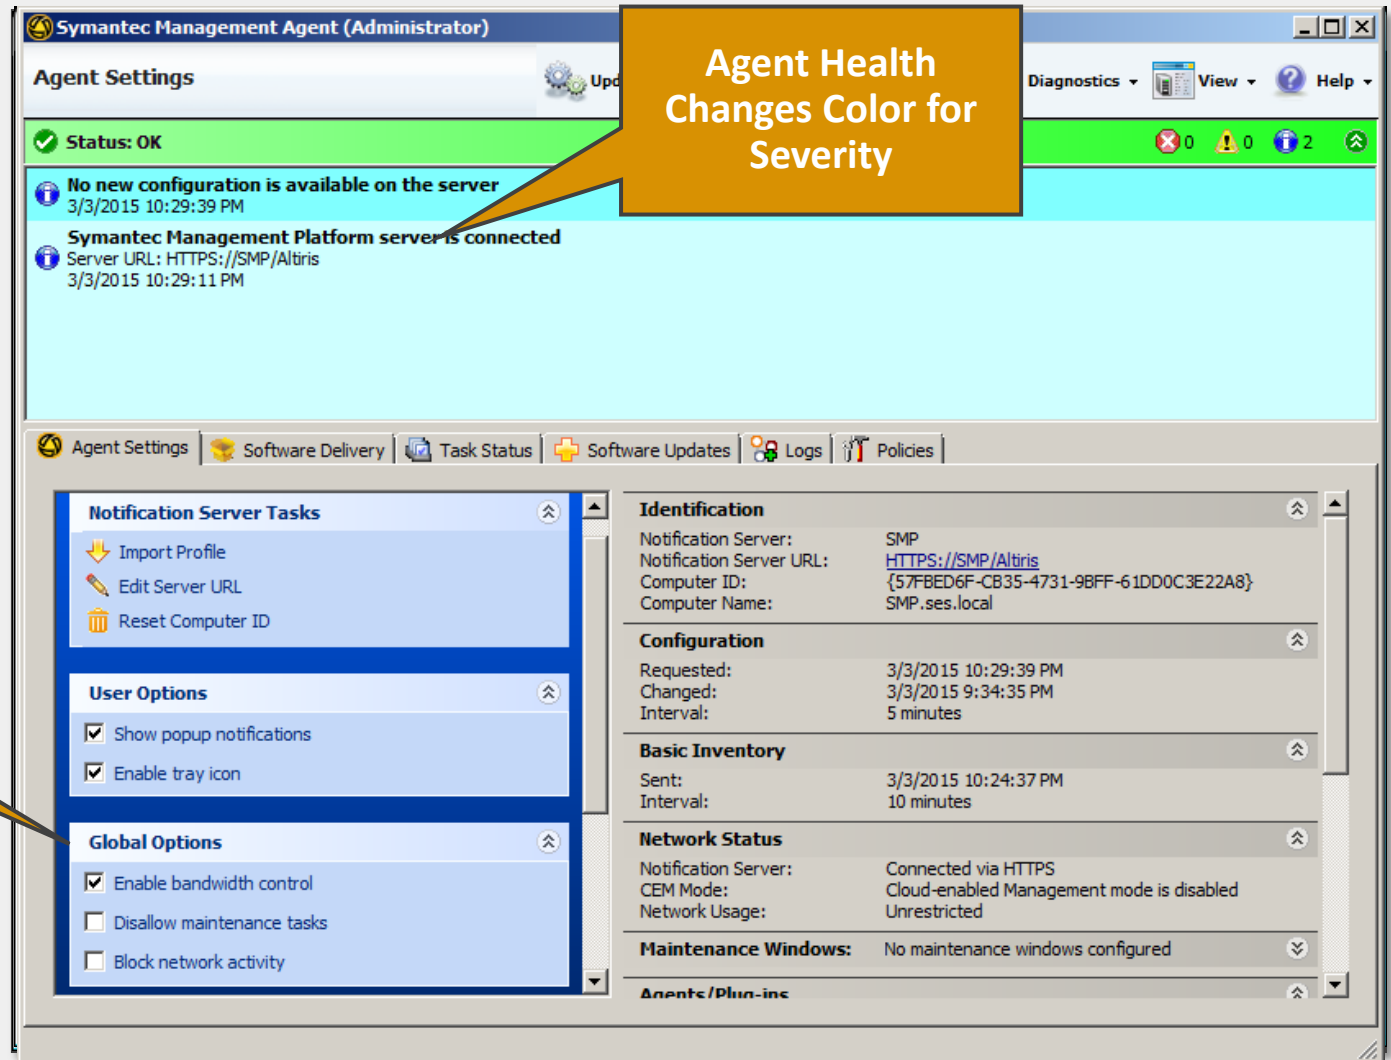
Symantec Management Agent (Administrator)

Agent Settings

Upd

Agent Health Changes Color for Severity

Diagnostics View Help

Status: OK

0 0 2

No new configuration is available on the server
3/3/2015 10:29:39 PM

Symantec Management Platform server is connected
Server URL: HTTPS://SMP/Altiris
3/3/2015 10:29:11 PM

Agent Settings | Software Delivery | Task Status | Software Updates | Logs | Policies

Notification Server Tasks
Import Profile
Edit Server URL
Reset Computer ID

User Options
Show popup notifications
Enable tray icon

Global Options
Enable bandwidth control
Disallow maintenance tasks
Block network activity

Identification
Notification Server: SMP
Notification Server URL: HTTPS://SMP/Altiris
Computer ID: {57FBED6F-CB35-4731-9BFF-61DD0C3E22A8}
Computer Name: SMP.ses.local

Configuration
Requested: 3/3/2015 10:29:39 PM
Changed: 3/3/2015 9:34:35 PM
Interval: 5 minutes

Basic Inventory
Sent: 3/3/2015 10:24:37 PM
Interval: 10 minutes

Network Status
Notification Server: Connected via HTTPS
CEM Mode: Cloud-enabled Management mode is disabled
Network Usage: Unrestricted

Maintenance Windows: No maintenance windows configured

Agents/Plug-ins